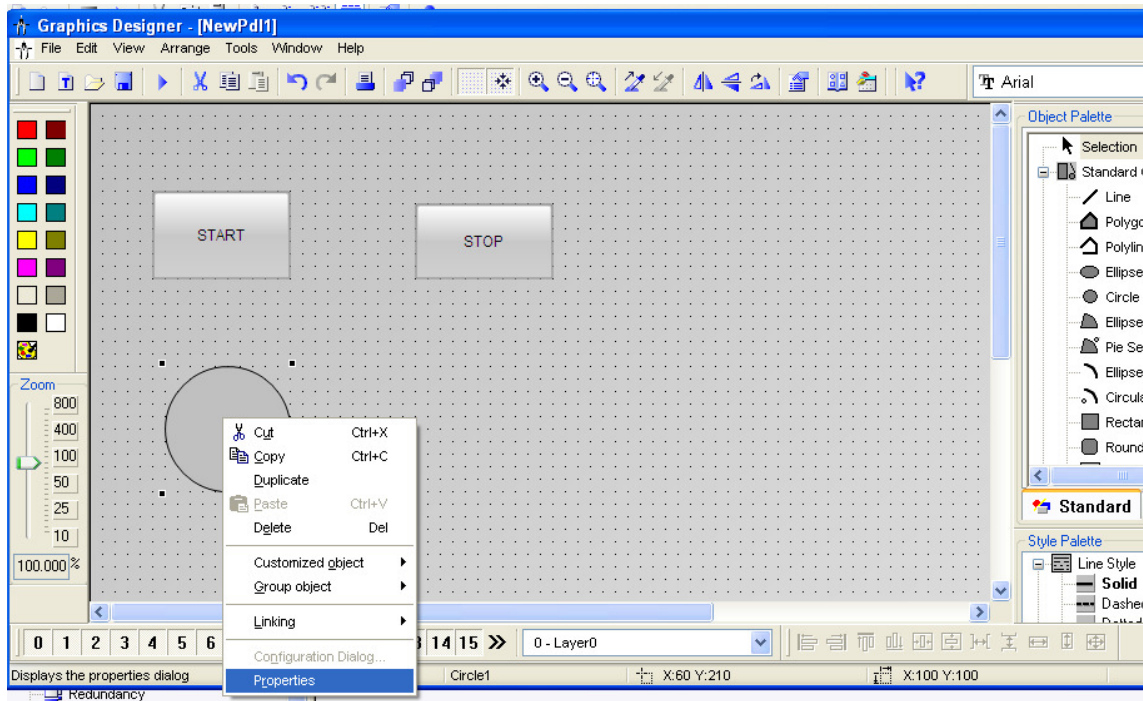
Graphics Designer - [NewPdl1]

File Edit View Arrange Tools Window Help

Arial

Object Palette

Selection
Standard
Line
Polygo
Polylin
Ellipse
Circle
Ellipse
Pie Se
Ellipse
Circula
Rectar
Round

Standard

Style Palette

Line Style
Solid
Dashe

Zoom
800
400
100
50
25
10
100.000 %

START

STOP

Cut Ctrl+X
Copy Ctrl+C
Duplicate
Paste Ctrl+V
Delete Del
Customized object
Group object
Linking
Configuration Dialog...
Properties

0 1 2 3 4 5 6 3 14 15 »

0 - Layer0

Displays the properties dialog

Circle1

X:60 Y:210

X:100 Y:100

Redundancy